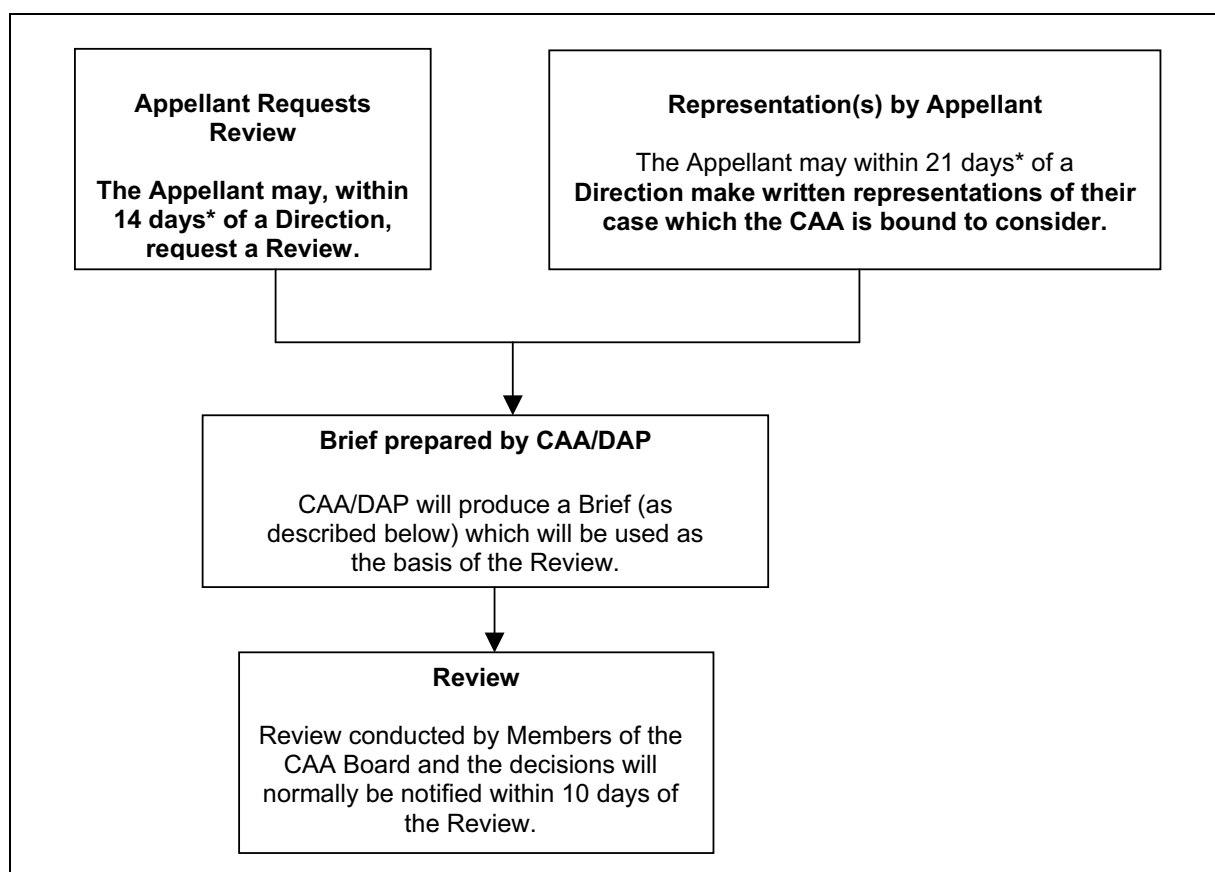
Appellant Requests Review

The Appellant may, within 14 days* of a Direction, request a Review.

Representation(s) by Appellant

The Appellant may within 21 days* of a Direction make written representations of their case which the CAA is bound to consider.

Brief prepared by CAA/DAP

CAA/DAP will produce a Brief (as described below) which will be used as the basis of the Review.

Review

Review conducted by Members of the CAA Board and the decisions will normally be notified within 10 days of the Review.